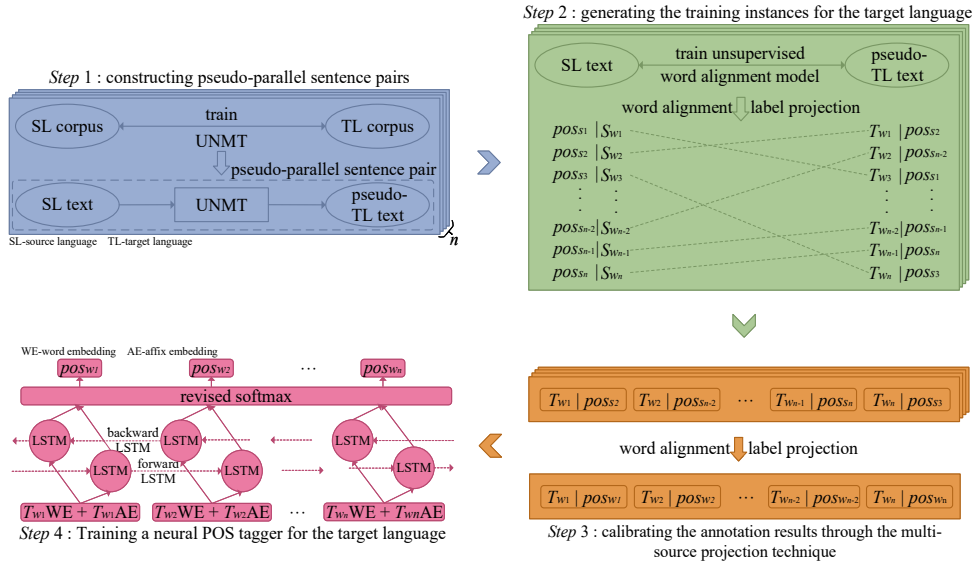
*Step* 1 : constructing pseudo-parallel sentence pairs

SL corpus

train

UNMT

TL corpus

pseudo-parallel sentence pair

SL text

UNMT

pseudo-TL text

$n$

SL-source language TL-target language

*Step* 2 : generating the training instances for the target language

SL text

train unsupervised word alignment model

pseudo-TL text

word alignment label projection

$pos_{S1}$ | $S_{W1}$

$pos_{S2}$ | $S_{W2}$

$pos_{S3}$ | $S_{W3}$

$pos_{Sn-2}$ | $S_{Wn-2}$

$pos_{Sn-1}$ | $S_{Wn-1}$

$pos_{Sn}$ | $S_{Wn}$

$T_{W1}$ | $pos_{S2}$

$T_{W2}$ | $pos_{Sn-2}$

$T_{W3}$ | $pos_{S1}$

$T_{Wn-2}$ | $pos_{Sn-1}$

$T_{Wn-1}$ | $pos_{Sn}$

$T_{Wn}$ | $pos_{S3}$

$T_{W1}$ | $pos_{S2}$ $T_{W2}$ | $pos_{Sn-2}$ ··· $T_{Wn-1}$ | $pos_{Sn}$ $T_{Wn}$ | $pos_{S3}$

word alignment label projection

$T_{W1}$ | $pos_{W1}$ $T_{W2}$ | $pos_{W2}$ ··· $T_{Wn-2}$ | $pos_{Wn-2}$ $T_{Wn}$ | $pos_{Wn}$

*Step* 3 : calibrating the annotation results through the multi-source projection technique

WE-word embedding AE-affix embedding

$pos_{W1}$ $pos_{W2}$ ··· $pos_{Wn}$

revised softmax

LSTM backward LSTM LSTM LSTM

LSTM forward LSTM LSTM LSTM

$T_{W1}$WE + $T_{W1}$AE $T_{W2}$WE + $T_{W2}$AE ··· $T_{Wn}$WE + $T_{Wn}$AE

*Step* 4 : Training a neural POS tagger for the target language